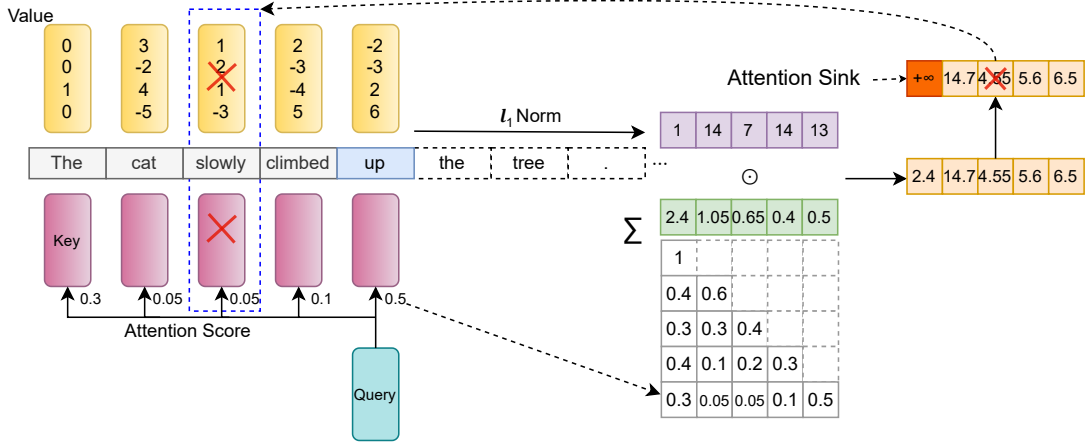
Value

0
0
1
0

3
-2
4
-5

1
2
1
-3

2
-3
-4
5

-2
-3
2
6

Attention Sink

| +∞ | 14.7 | 4.55 | 5.6 | 6.5 |
|---|---|---|---|---|

$l_1$ Norm

| 1 | 14 | 7 | 14 | 13 |
|---|---|---|---|---|

The cat slowly climbed up the tree . ...

$\odot$

| 2.4 | 14.7 | 4.55 | 5.6 | 6.5 |
|---|---|---|---|---|

$\sum$

| 2.4 | 1.05 | 0.65 | 0.4 | 0.5 |
|---|---|---|---|---|
| 1 | | | | |
| 0.4 | 0.6 | | | |
| 0.3 | 0.3 | 0.4 | | |
| 0.4 | 0.1 | 0.2 | 0.3 | |
| 0.3 | 0.05 | 0.05 | 0.1 | 0.5 |

Key

0.3 0.05 0.05 0.1 0.5

Attention Score

Query